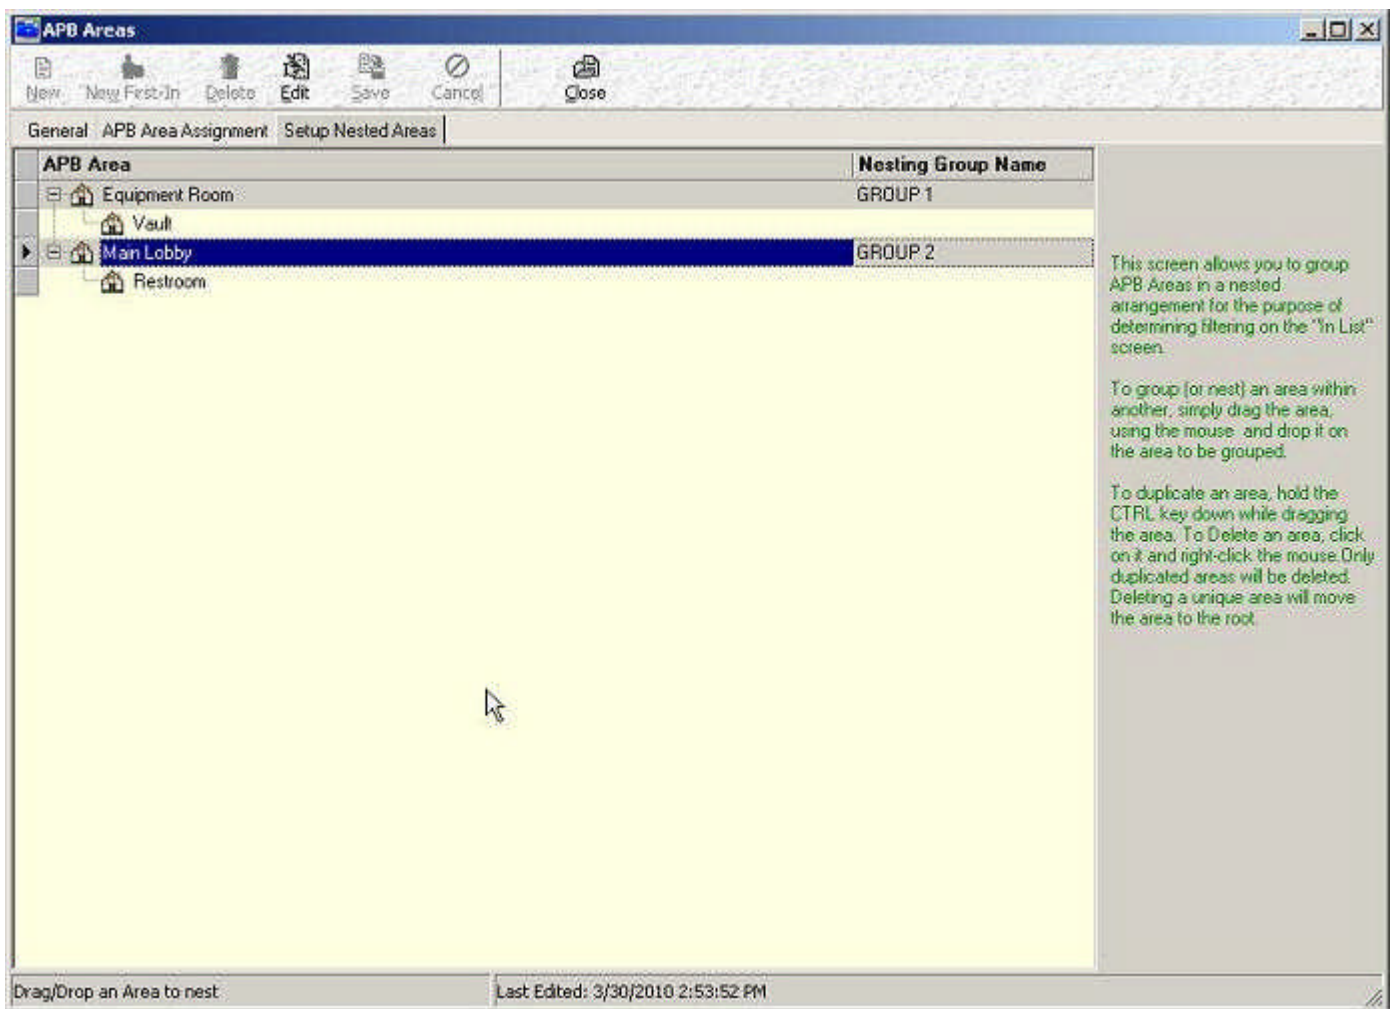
APB Areas

New New First-In Delete Edit Save Cancel Close

General APB Area Assignment Setup Nested Areas

| APB Area | Nesting Group Name |
|---|---|
| Equipment Room | GROUP 1 |
| Vault | |
| Main Lobby | GROUP 2 |
| Restroom | |

This screen allows you to group APB Areas in a nested arrangement for the purpose of determining filtering on the "In List" screen.

To group (or nest) an area within another, simply drag the area, using the mouse and drop it on the area to be grouped.

To duplicate an area, hold the CTRL key down while dragging the area. To Delete an area, click on it and right-click the mouse.Only duplicated areas will be deleted. Deleting a unique area will move the area to the root.

Drag/Drop an Area to nest

Last Edited: 3/30/2010 2:53:52 PM